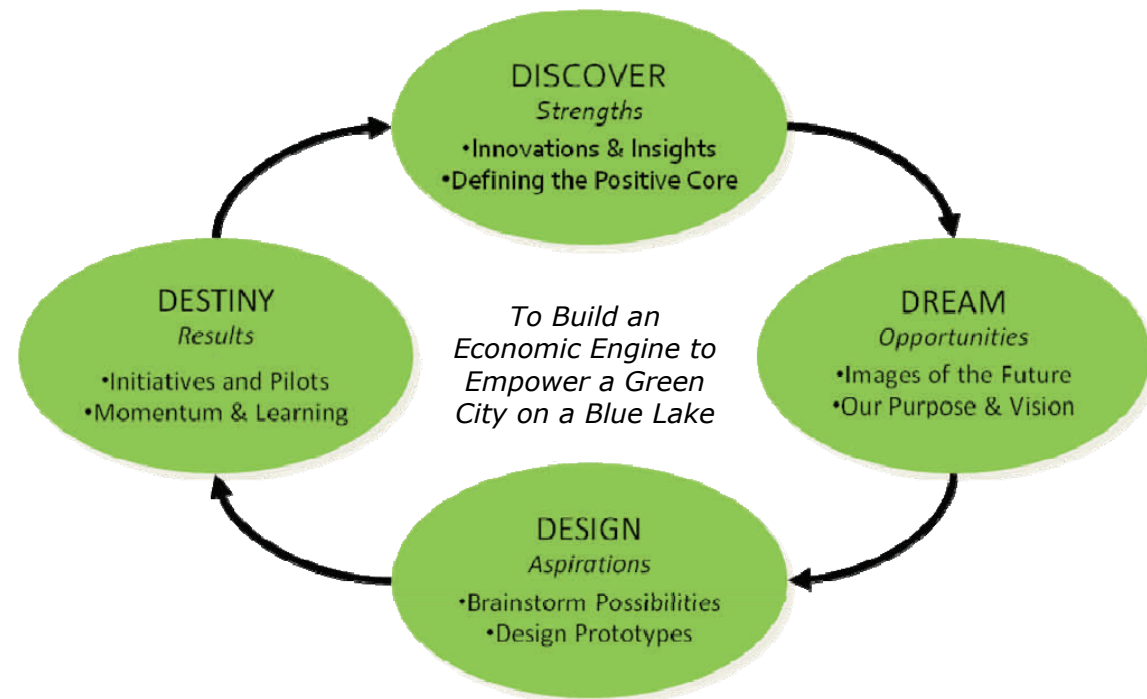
DISCOVER
Strengths
•Innovations & Insights
•Defining the Positive Core

DREAM
Opportunities
•Images of the Future
•Our Purpose & Vision

DESIGN
Aspirations
•Brainstorm Possibilities
•Design Prototypes

DESTINY
Results
•Initiatives and Pilots
•Momentum & Learning

To Build an Economic Engine to Empower a Green City on a Blue Lake